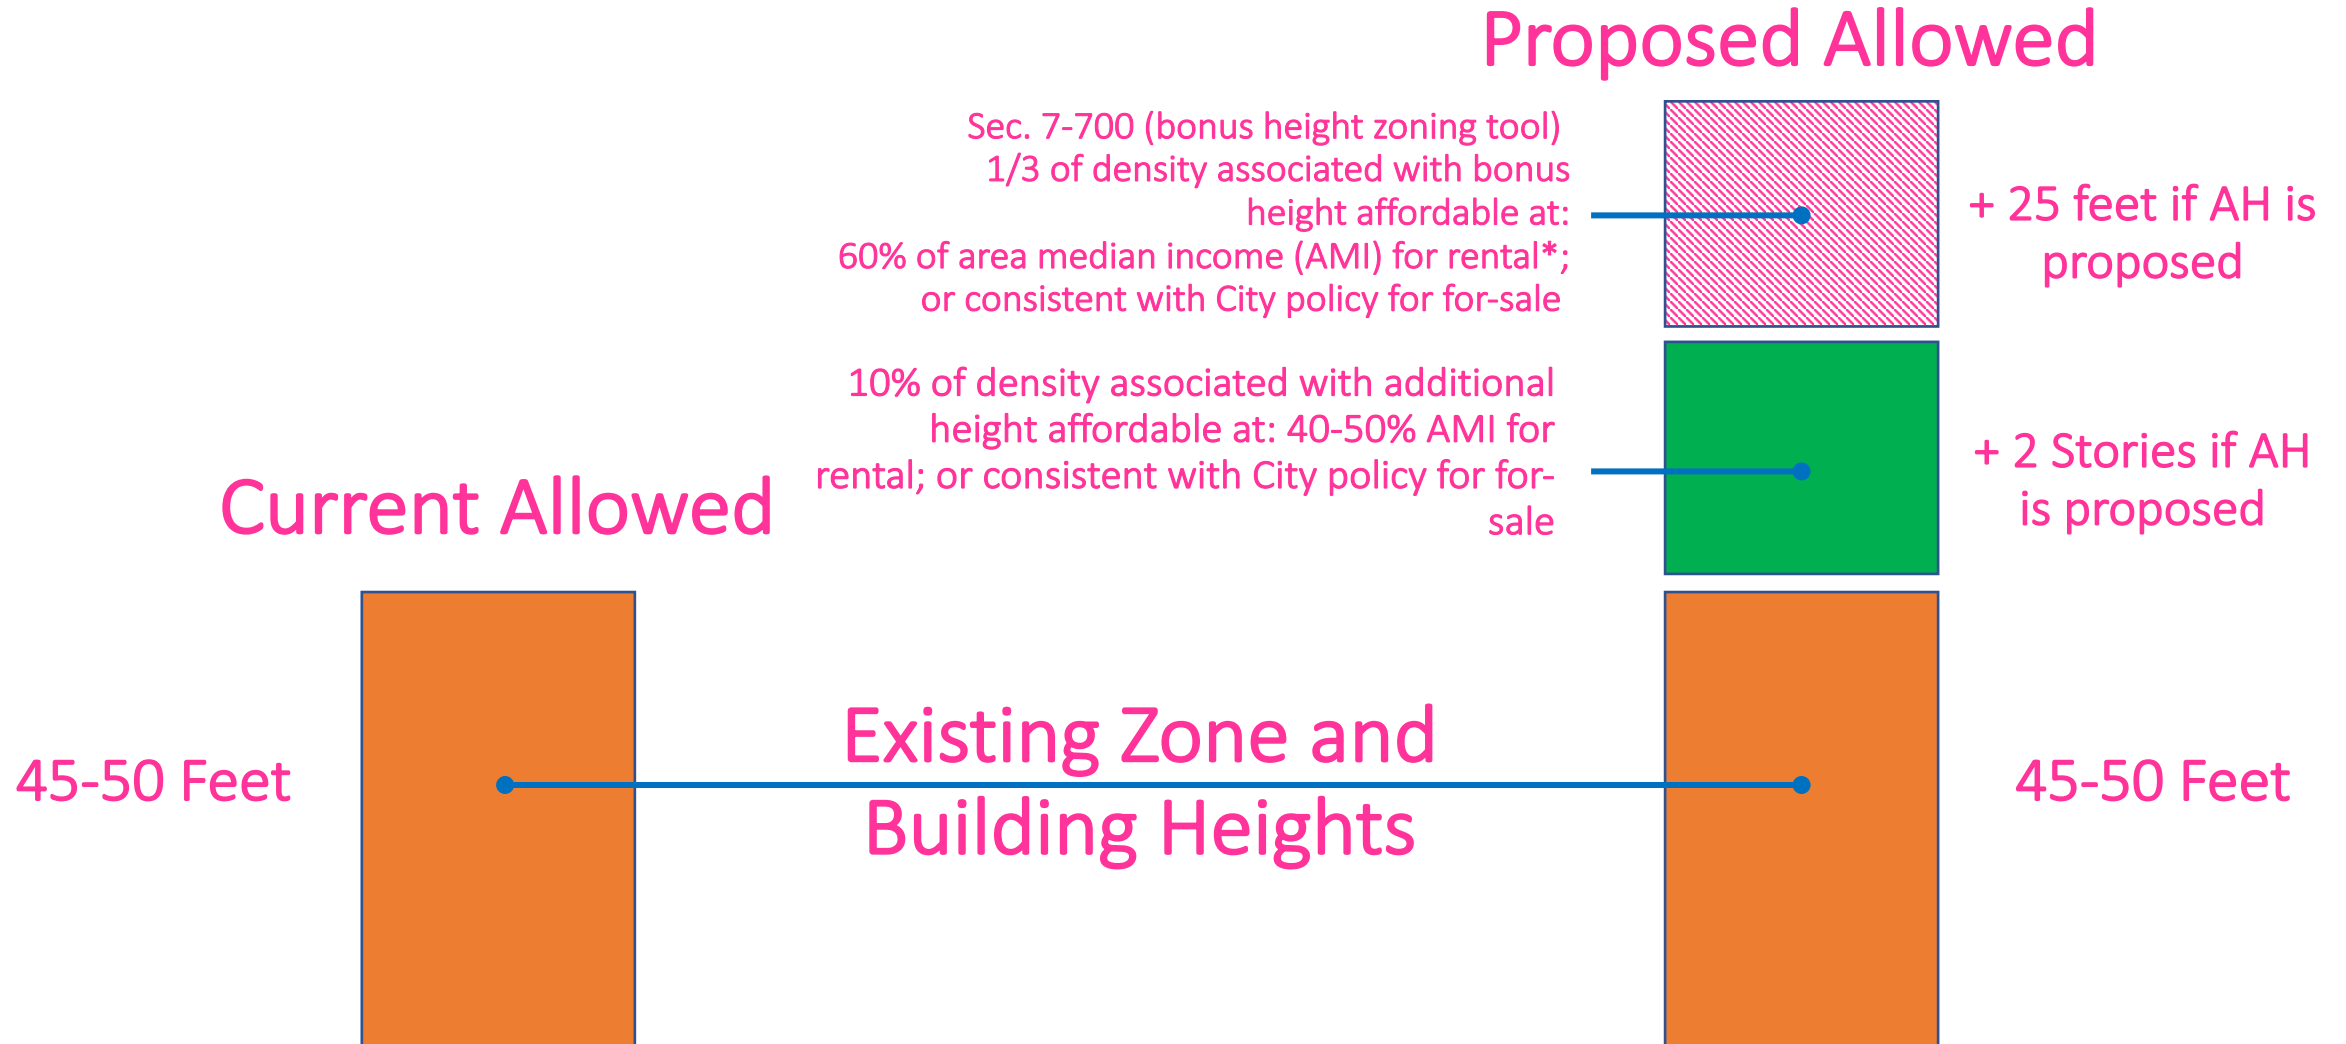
Proposed Allowed

Sec. 7-700 (bonus height zoning tool) 1/3 of density associated with bonus height affordable at: 60% of area median income (AMI) for rental*; or consistent with City policy for for-sale

+ 25 feet if AH is proposed

10% of density associated with additional height affordable at: 40-50% AMI for rental; or consistent with City policy for for-sale

+ 2 Stories if AH is proposed

Current Allowed

45-50 Feet

Existing Zone and Building Heights

45-50 Feet